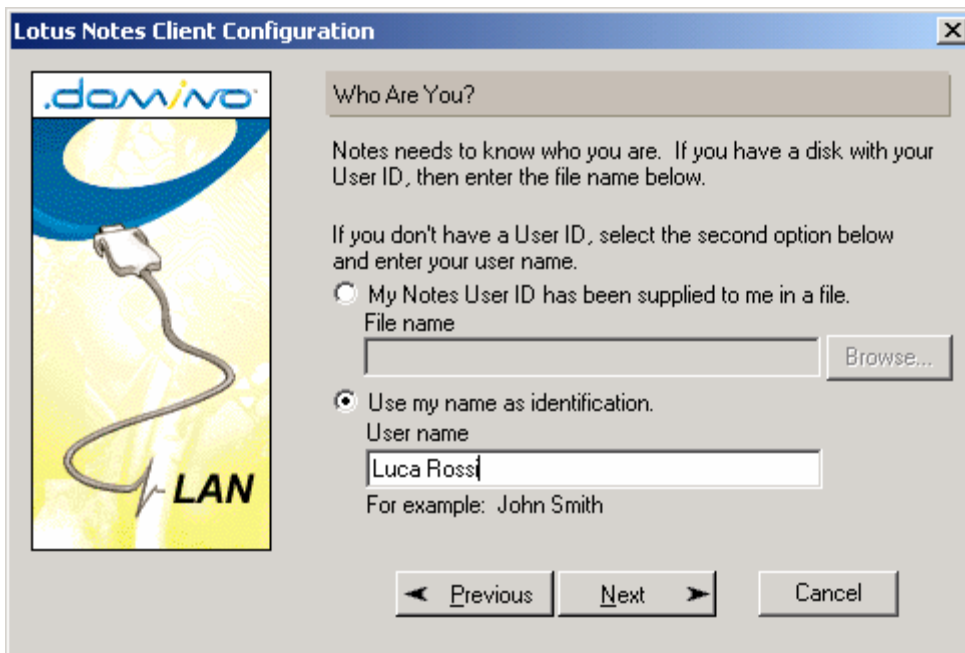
Lotus Notes Client Configuration

.domino

LAN

Who Are You?

Notes needs to know who you are. If you have a disk with your User ID, then enter the file name below.

If you don't have a User ID, select the second option below and enter your user name.

My Notes User ID has been supplied to me in a file.

File name

Browse...

Use my name as identification.

User name

Luca Rossi

For example: John Smith

Previous

Next

Cancel